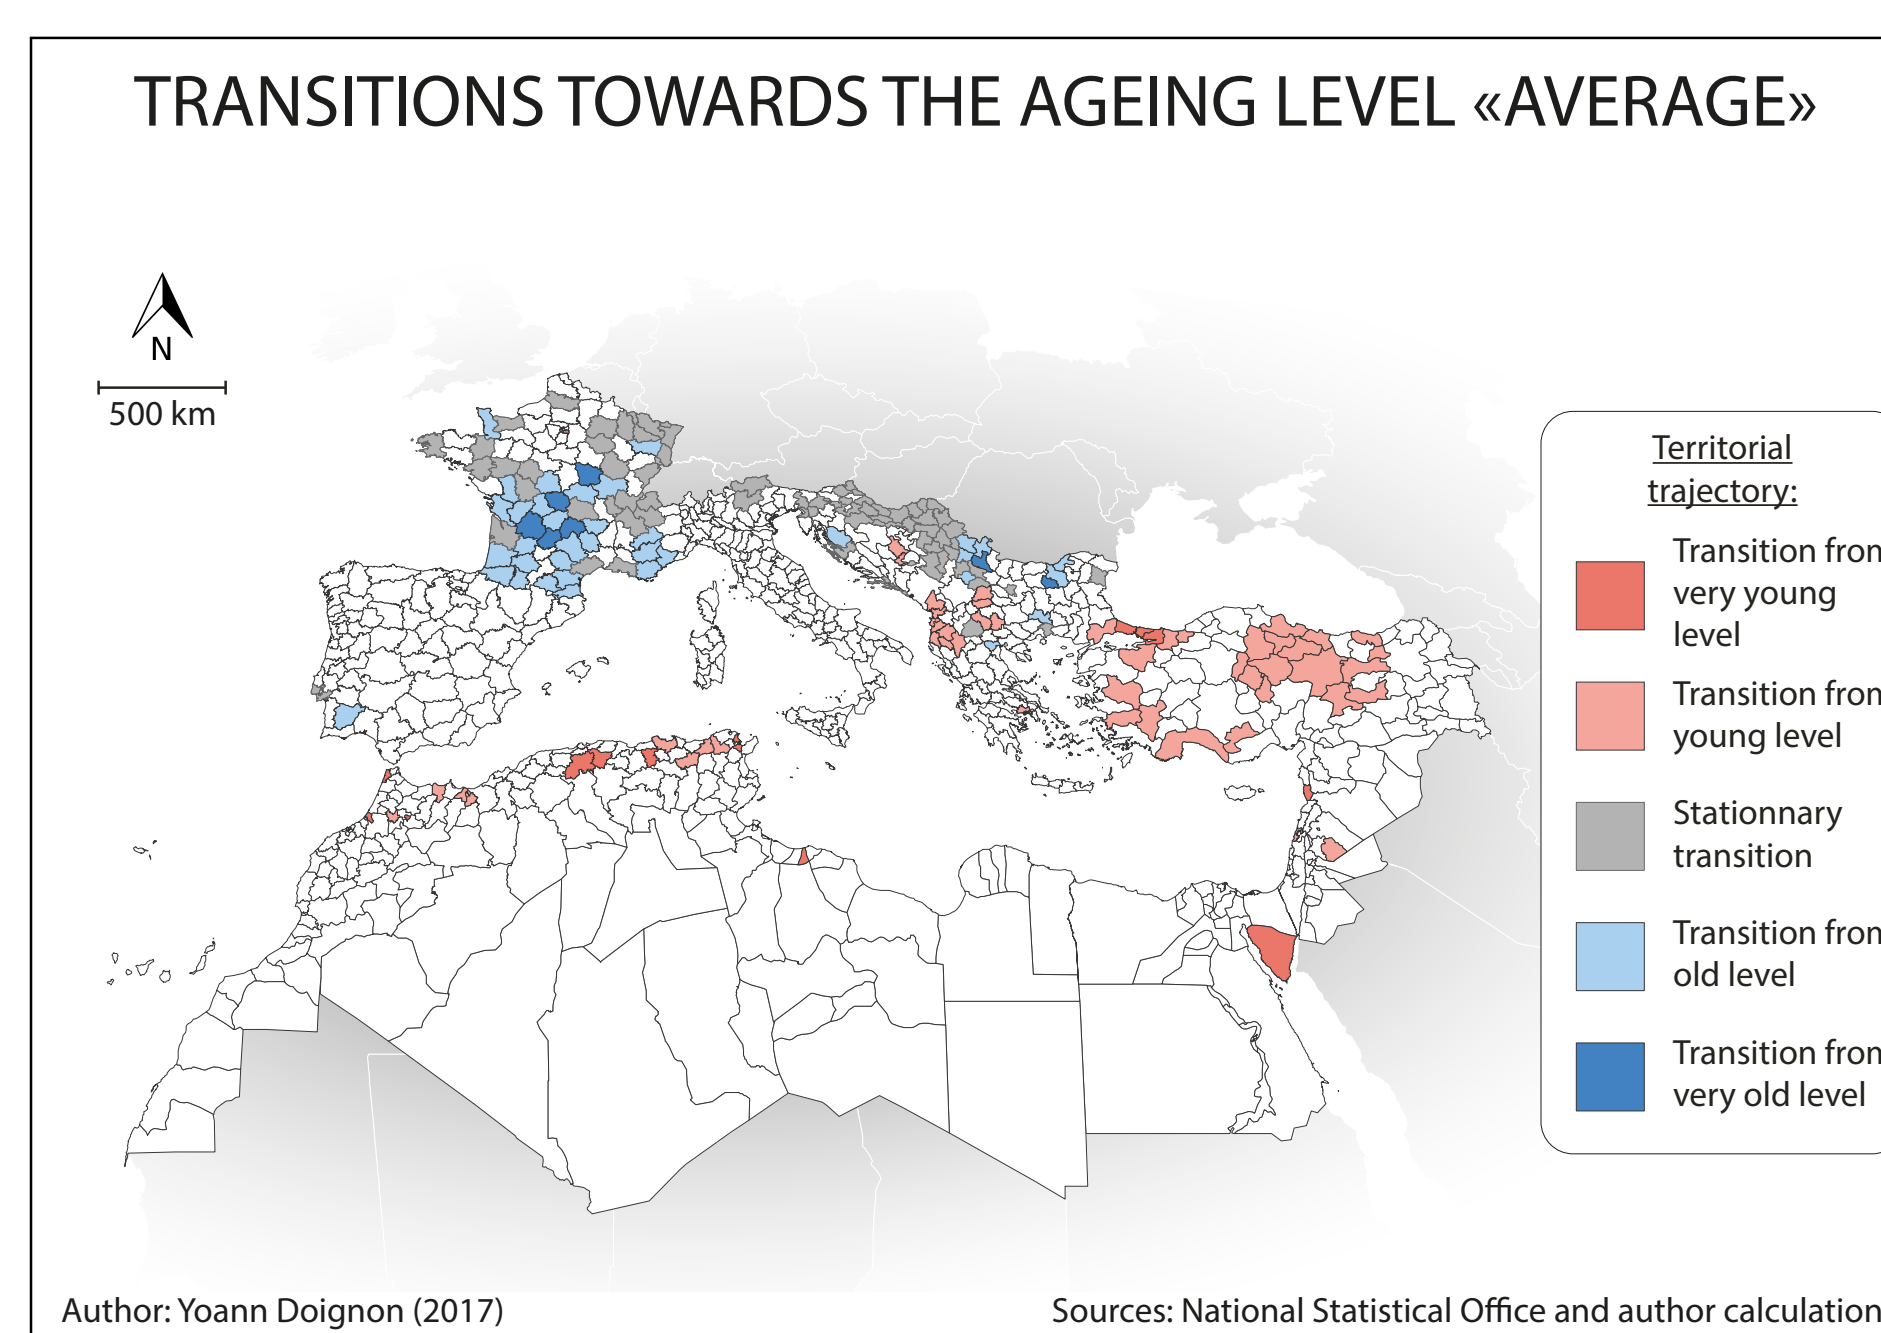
TRANSITIONS TOWARDS THE AGEING LEVEL «AVERAGE»

N

500 km

Territorial trajectory:

Transition fron very young level

Transition fron young level

Stationnary transition

Transition fron old level

Transition fron very old level

Author: Yoann Doignon (2017)

Sources: National Statistical Office and author calculation